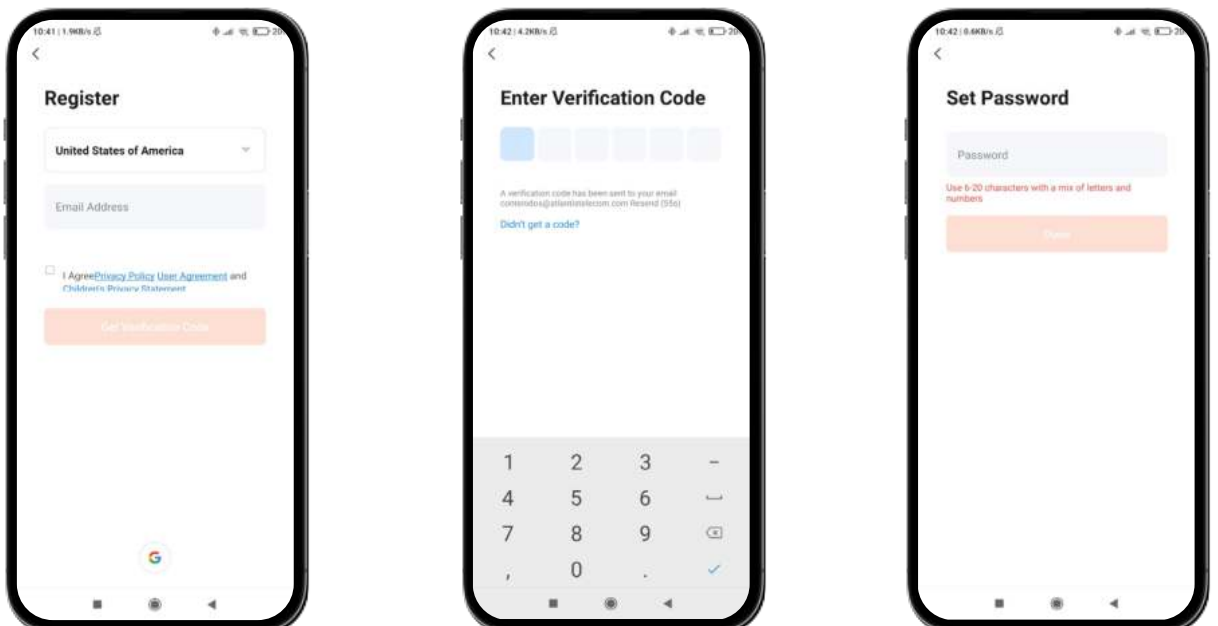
10:41 | 1.9KB/s
<

Register

United States of America

Email Address

I AgreePrivacy Policy User Agreement and Children's Privacy Statement

Get Verification Code

G

10:42 | 4.2KB/s
<

Enter Verification Code

A verification code has been sent to your email contenidos@atlantiatelecom.com Resend (55s)

Didn't get a code?

1 2 3 -
4 5 6
7 8 9
, 0 .

10:42 | 0.6KB/s
<

Set Password

Password

Use 6-20 characters with a mix of letters and numbers

Done